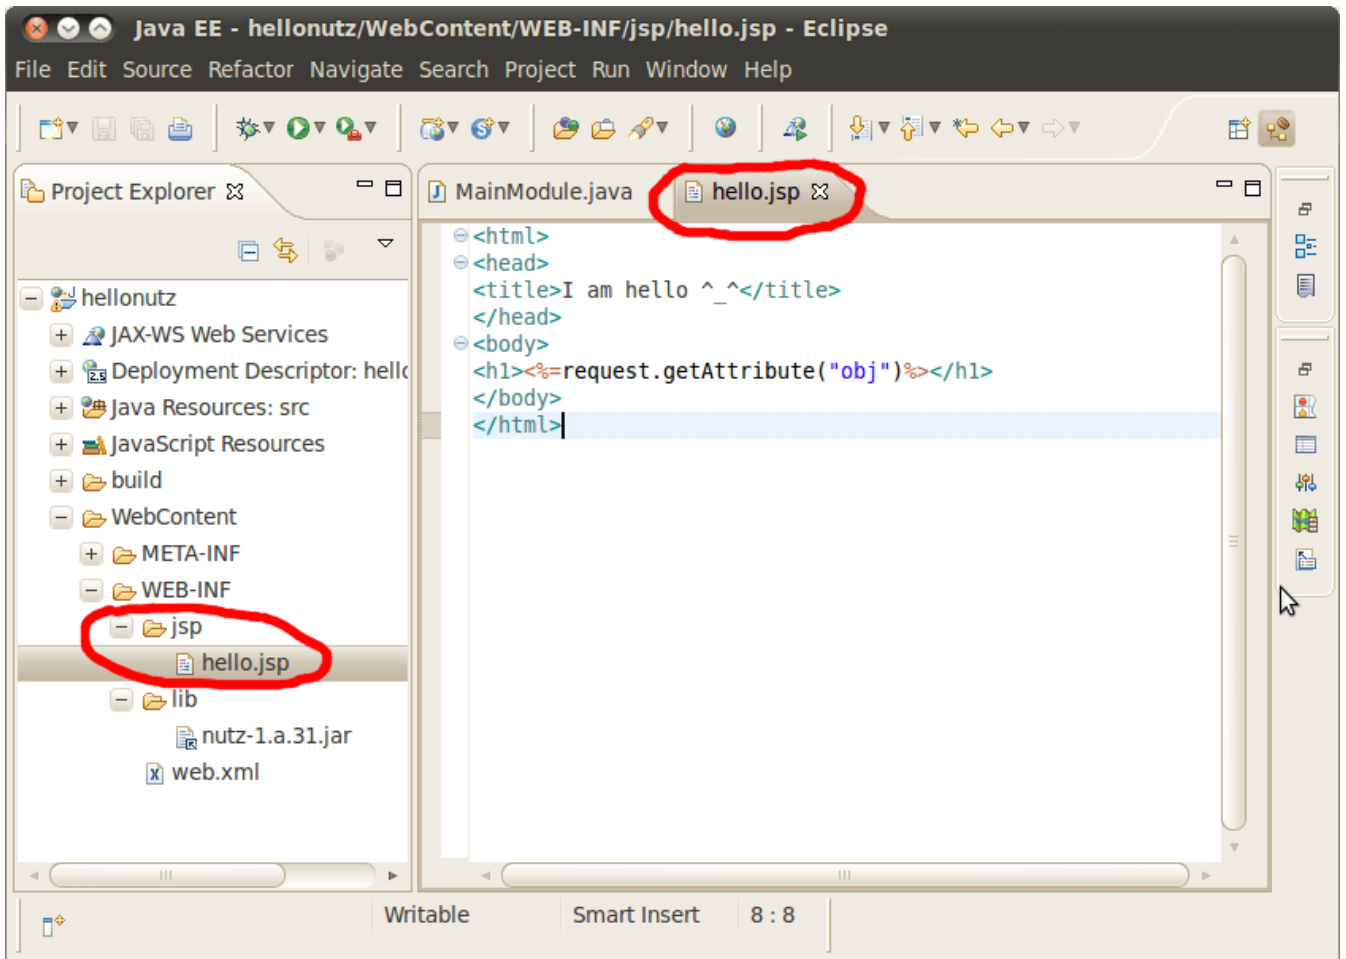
Java EE - hellonutz/WebContent/WEB-INF/jsp/hello.jsp - Eclipse

File Edit Source Refactor Navigate Search Project Run Window Help

Project Explorer ☒

hellonutz
JAX-WS Web Services
Deployment Descriptor: hello
Java Resources: src
JavaScript Resources
build
WebContent
META-INF
WEB-INF
jsp
hello.jsp
lib
nutz-1.a.31.jar
web.xml

MainModule.java
hello.jsp ☒

<html>
<head>
<title>I am hello ^_^</title>
</head>
<body>
<h1><%=request.getAttribute("obj")%></h1>
</body>
</html>

Writable
Smart Insert
8 : 8